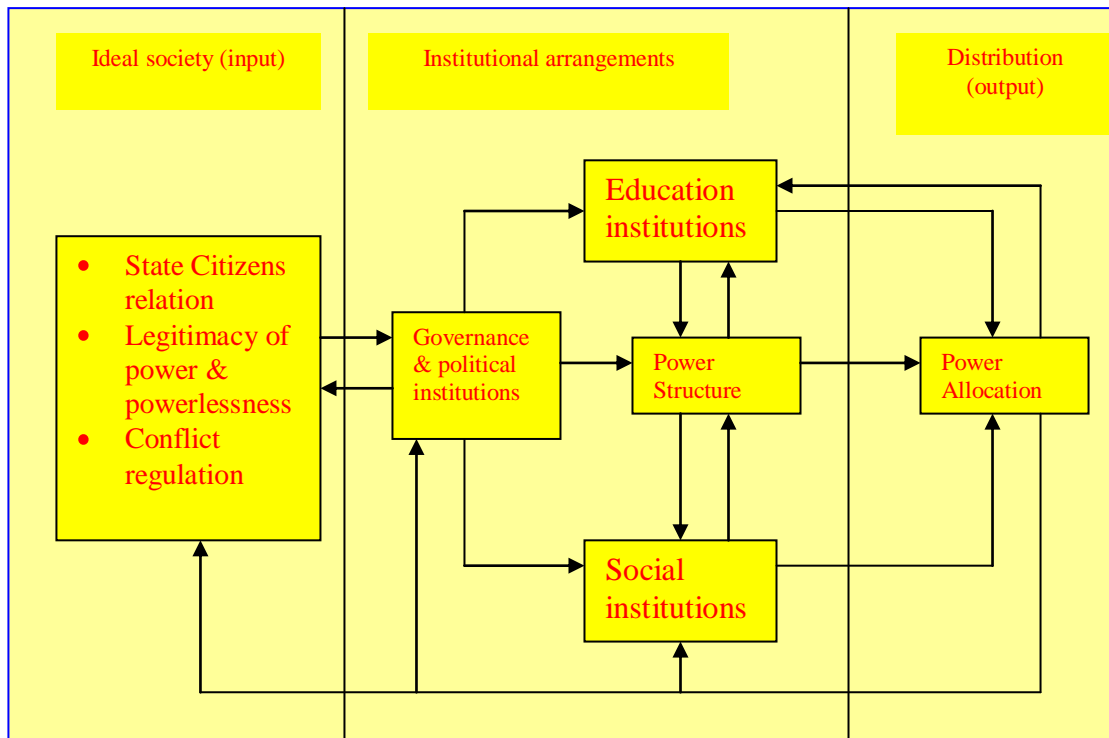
Ideal society (input)

Institutional arrangements

Distribution (output)

- State Citizens relation
- Legitimacy of power & powerlessness
- Conflict regulation

Governance & political institutions

Education institutions

Power Structure

Social institutions

Power Allocation